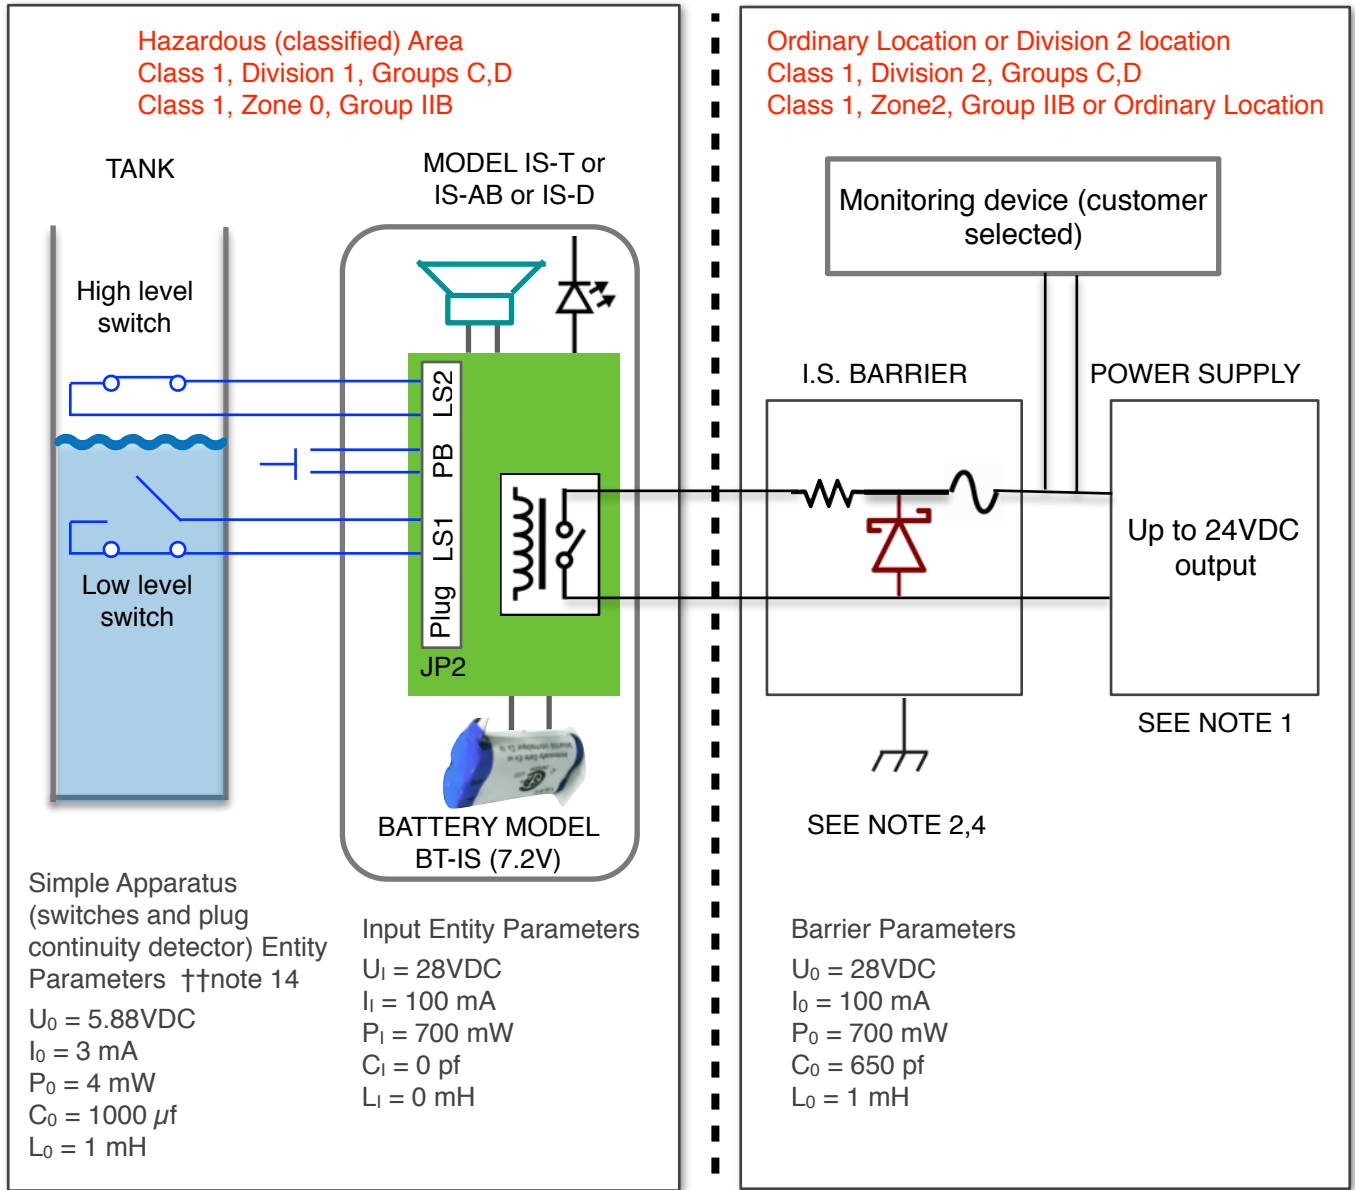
Hazardous (classified) Area
Class 1, Division 1, Groups C,D
Class 1, Zone 0, Group IIB

TANK

MODEL IS-T or IS-AB or IS-D

High level switch

LS2

PB

LS1

Plug

JP2

Low level switch

BATTERY MODEL BT-IS (7.2V)

Ordinary Location or Division 2 location
Class 1, Division 2, Groups C,D
Class 1, Zone2, Group IIB or Ordinary Location

Monitoring device (customer selected)

I.S. BARRIER

POWER SUPPLY

Up to 24VDC output

SEE NOTE 1

SEE NOTE 2,4

Simple Apparatus (switches and plug continuity detector) Entity Parameters ††note 14
$U_0$ = 5.88VDC
$I_0$ = 3 mA
$P_0$ = 4 mW
$C_0$ = 1000 $\mu$f
$L_0$ = 1 mH

Input Entity Parameters
$U_I$ = 28VDC
$I_I$ = 100 mA
$P_I$ = 700 mW
$C_I$ = 0 pf
$L_I$ = 0 mH

Barrier Parameters
$U_0$ = 28VDC
$I_0$ = 100 mA
$P_0$ = 700 mW
$C_0$ = 650 pf
$L_0$ = 1 mH